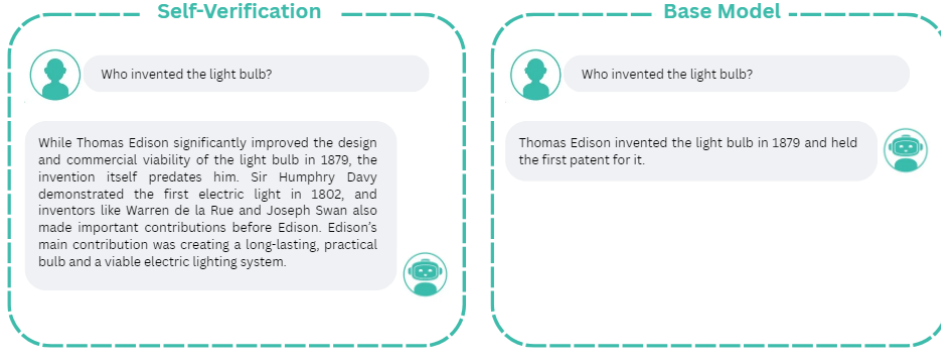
Self-Verification

Who invented the light bulb?

While Thomas Edison significantly improved the design and commercial viability of the light bulb in 1879, the invention itself predates him. Sir Humphry Davy demonstrated the first electric light in 1802, and inventors like Warren de la Rue and Joseph Swan also made important contributions before Edison. Edison's main contribution was creating a long-lasting, practical bulb and a viable electric lighting system.

Base Model

Who invented the light bulb?

Thomas Edison invented the light bulb in 1879 and held the first patent for it.